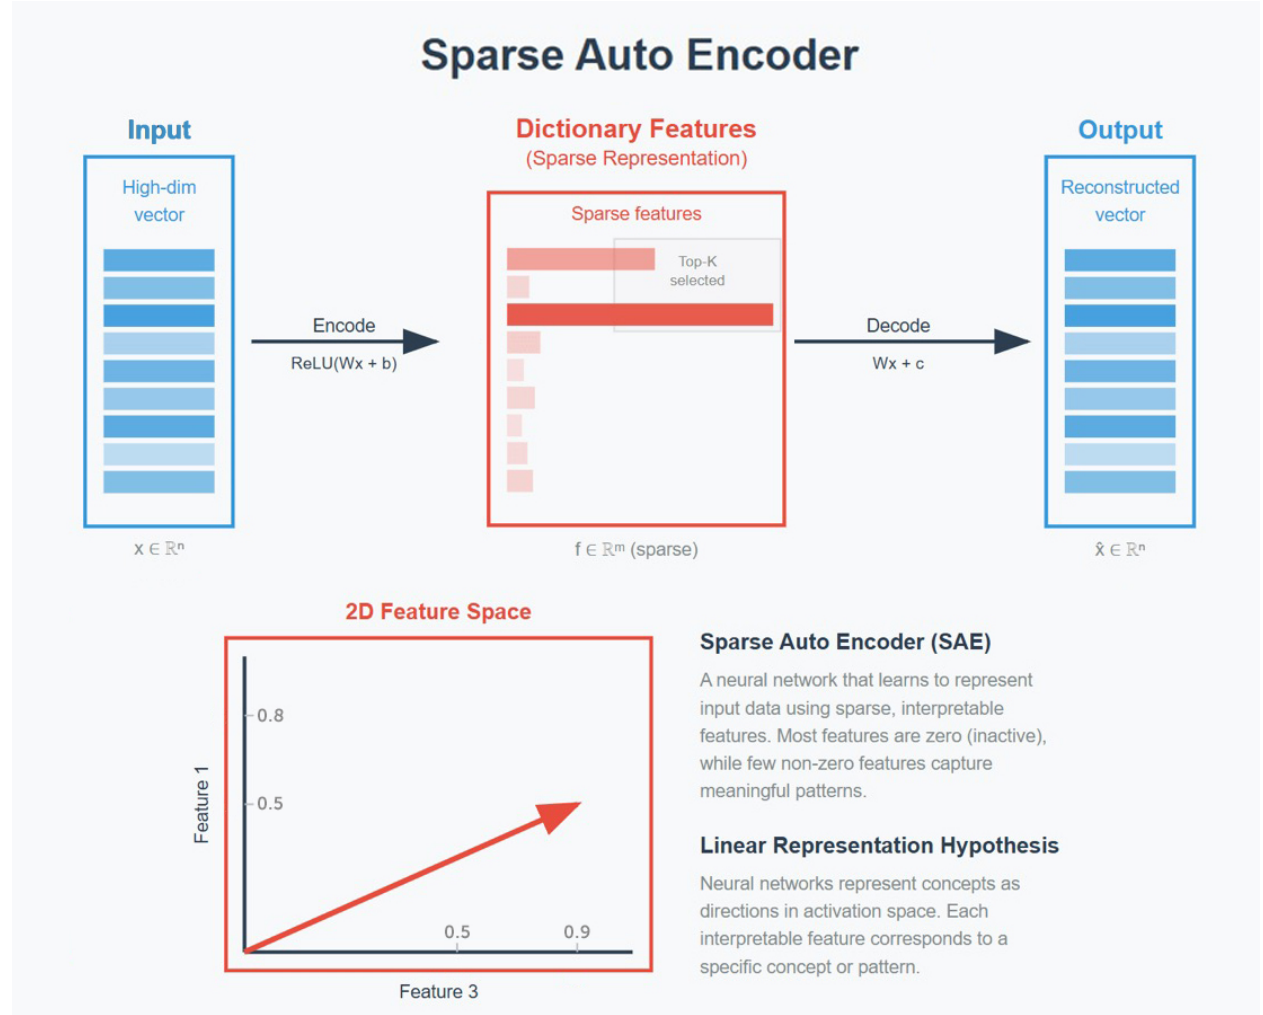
Sparse Auto Encoder

Input

High-dim vector

$x \in \mathbb{R}^n$

Encode

ReLU(Wx + b)

Dictionary Features

(Sparse Representation)

Sparse features

Top-K selected

$f \in \mathbb{R}^m$ (sparse)

Decode

Wx + c

Output

Reconstructed vector

$\hat{x} \in \mathbb{R}^n$

2D Feature Space

0.8

0.5

Feature 1

0.5

0.9

Feature 3

Sparse Auto Encoder (SAE)

A neural network that learns to represent input data using sparse, interpretable features. Most features are zero (inactive), while few non-zero features capture meaningful patterns.

Linear Representation Hypothesis

Neural networks represent concepts as directions in activation space. Each interpretable feature corresponds to a specific concept or pattern.